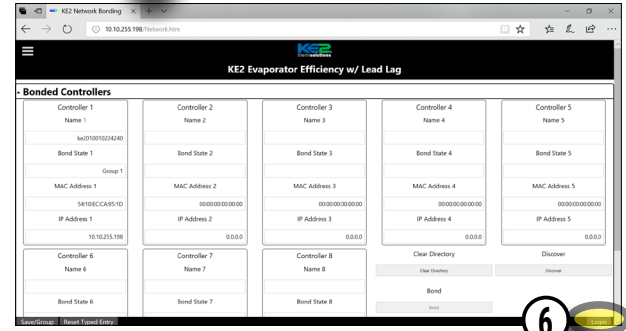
KE2 Network Bonding × +
10.10.255.198/Network.htm

KE2 thermsolutions
KE2 Evaporator Efficiency w/ Lead Lag

- Bonded Controllers

| Controller 1 | Controller 2 | Controller 3 | Controller 4 | Controller 5 |
|---|---|---|---|---|
| Name 1 | Name 2 | Name 3 | Name 4 | Name 5 |
| ke2010010224240 | | | | |
| Bond State 1 | Bond State 2 | Bond State 3 | Bond State 4 | Bond State 5 |
| Group 1 | | | | |
| MAC Address 1 | MAC Address 2 | MAC Address 3 | MAC Address 4 | MAC Address 5 |
| 54:10:EC:CA:95:1D | 00:00:00:00:00:00 | 00:00:00:00:00:00 | 00:00:00:00:00:00 | 00:00:00:00:00:00 |
| IP Address 1 | IP Address 2 | IP Address 3 | IP Address 4 | IP Address 5 |
| 10.10.255.198 | 0.0.0.0 | 0.0.0.0 | 0.0.0.0 | 0.0.0.0 |

| Controller 6 | Controller 7 | Controller 8 | Clear Directory | Discover |
|---|---|---|---|---|
| Name 6 | Name 7 | Name 8 | Clear Directory | Discover |
| | | | Bond | |
| Bond State 6 | Bond State 7 | Bond State 8 | Bond | |

Save/Group Reset Typed Entry

6

Logon